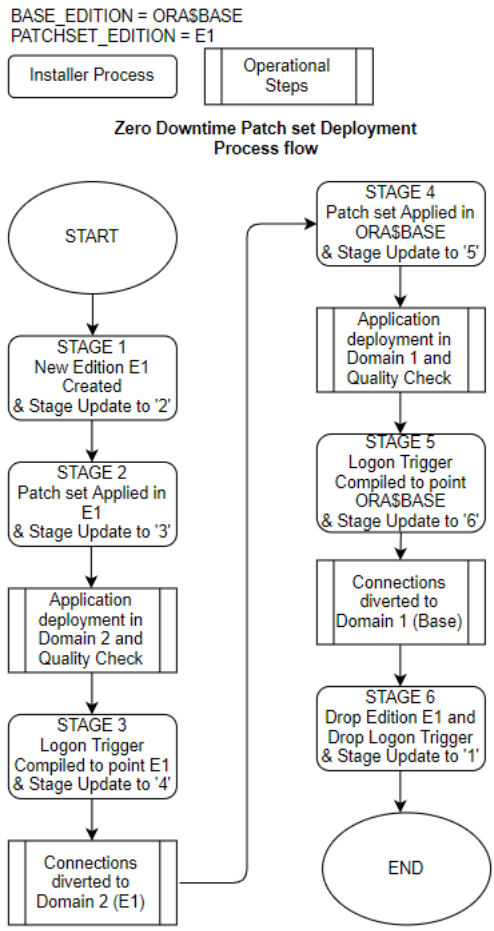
BASE_EDITION = ORA$BASE
PATCHSET_EDITION = E1

Installer Process

Operational Steps

**Zero Downtime Patch set Deployment Process flow**

START

STAGE 1
New Edition E1 Created
& Stage Update to '2'

STAGE 2
Patch set Applied in E1
& Stage Update to '3'

Application deployment in Domain 2 and Quality Check

STAGE 3
Logon Trigger Compiled to point E1
& Stage Update to '4'

Connections diverted to Domain 2 (E1)

STAGE 4
Patch set Applied in ORA$BASE
& Stage Update to '5'

Application deployment in Domain 1 and Quality Check

STAGE 5
Logon Trigger Compiled to point ORA$BASE
& Stage Update to '6'

Connections diverted to Domain 1 (Base)

STAGE 6
Drop Edition E1 and Drop Logon Trigger
& Stage Update to '1'

END